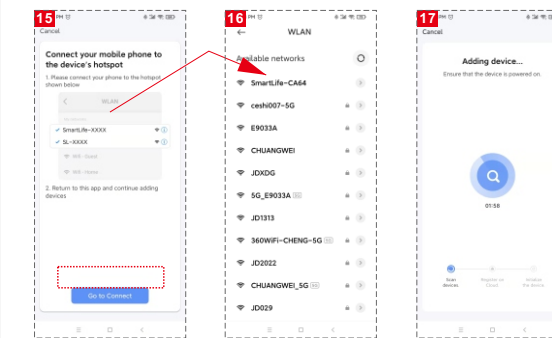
15

Cancel

Connect your mobile phone to the device's hotspot

1. Please connect your phone to the hotspot shown below

WLAN

SmartLife-XXXX

SL-XXXX

2. Return to this app and continue adding devices

Go to Connect

16

WLAN

Available networks

SmartLife-CA64

ceshi007-5G

E9033A

CHUANGWEI

JDXDG

5G_E9033A

JD1313

360WiFi-CHENG-5G

JD2022

CHUANGWEI_5G

JD029

17

Cancel

Adding device...

Ensure that the device is powered on.

01:56

Scan devices

Register on Cloud

Initialize the device